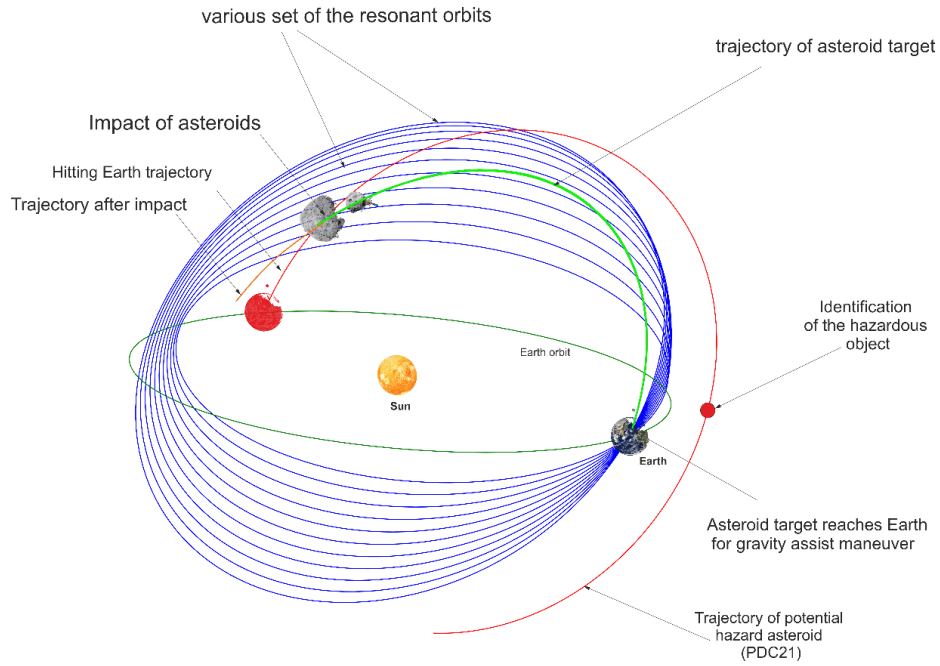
various set of the resonant orbits

trajectory of asteroid target

Impact of asteroids

Hitting Earth trajectory

Trajectory after impact

Identification of the hazardous object

Earth orbit

Sun

Earth

Asteroid target reaches Earth for gravity assist maneuver

Trajectory of potential hazard asteroid (PDC21)